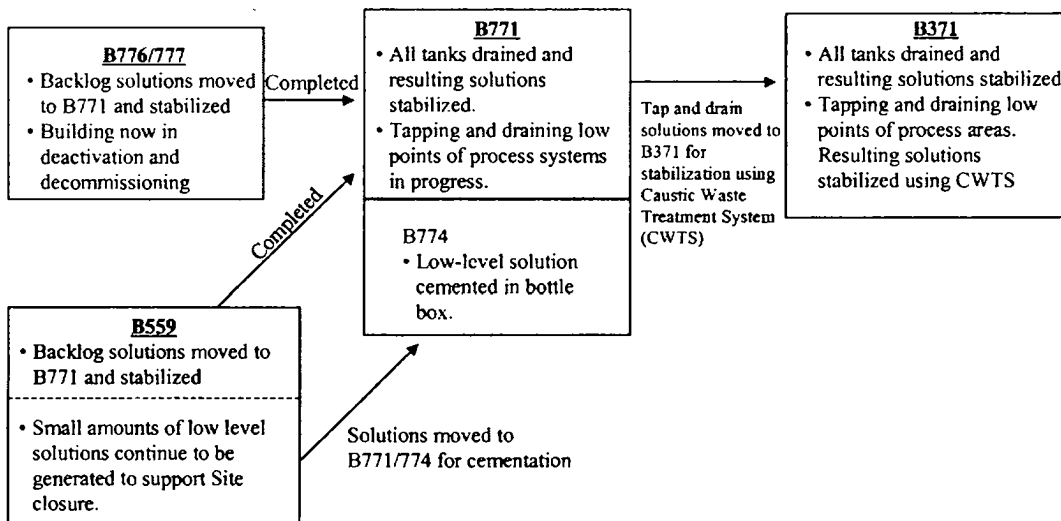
B776/777

• Backlog solutions moved to B771 and stabilized

• Building now in deactivation and decommissioning

Completed

B771

• All tanks drained and resulting solutions stabilized.

• Tapping and draining low points of process systems in progress.

B774

• Low-level solution cemented in bottle box.

Tap and drain solutions moved to B371 for stabilization using Caustic Waste Treatment System (CWTS)

B371

• All tanks drained and resulting solutions stabilized

• Tapping and draining low points of process areas. Resulting solutions stabilized using CWTS

Completed

B559

• Backlog solutions moved to B771 and stabilized

• Small amounts of low level solutions continue to be generated to support Site closure.

Solutions moved to B771/774 for cementation